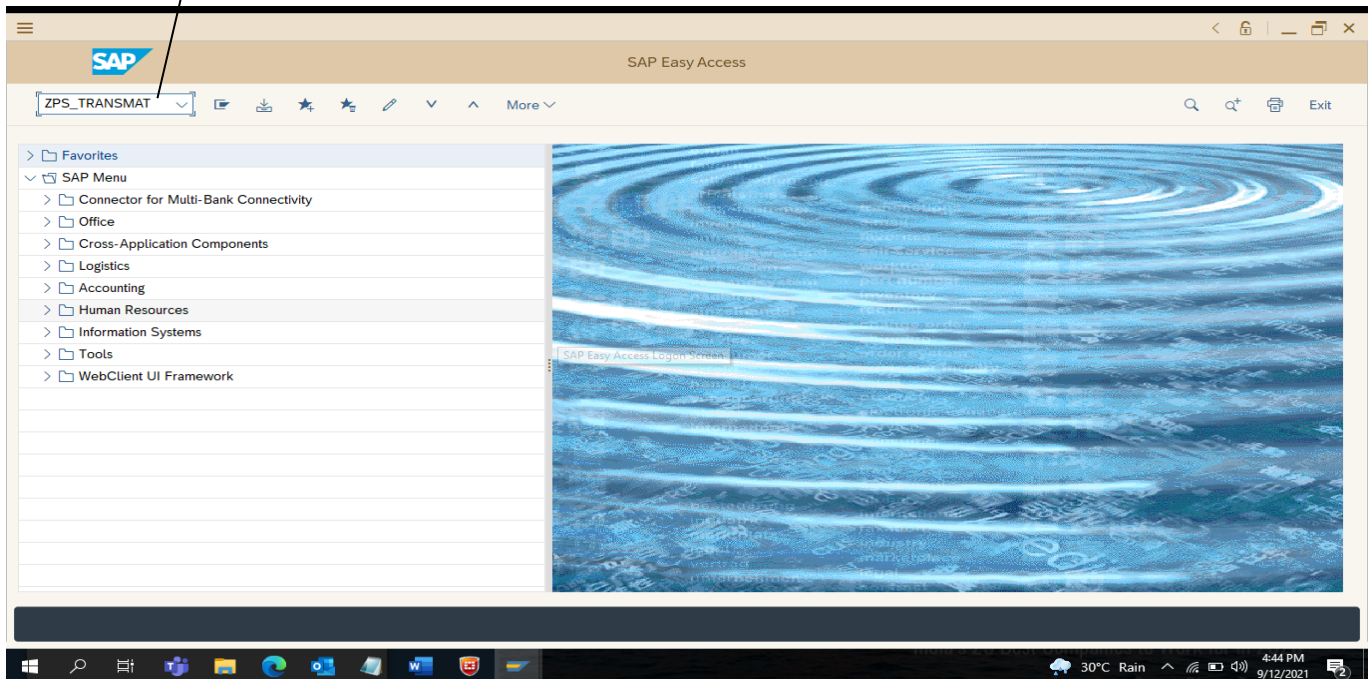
SAP

SAP Easy Access

ZPS_TRANSMAT

More

Exit

Favorites
SAP Menu
Connector for Multi-Bank Connectivity
Office
Cross-Application Components
Logistics
Accounting
Human Resources
Information Systems
Tools
WebClient UI Framework

SAP Easy Access Logon Screen

30°C Rain

4:44 PM
9/12/2021

2